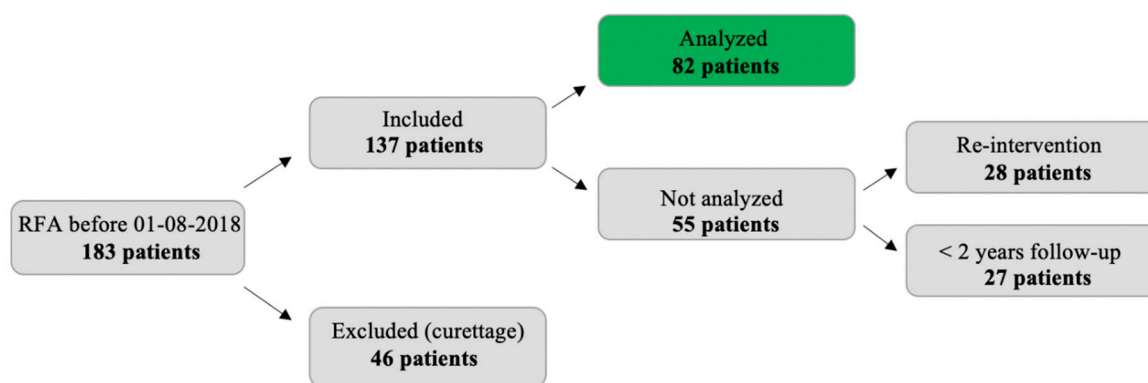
RFA before 01-08-2018
**183 patients**

Included
**137 patients**

Excluded (curettage)
**46 patients**

Analyzed
**82 patients**

Not analyzed
**55 patients**

Re-intervention
**28 patients**

< 2 years follow-up
**27 patients**